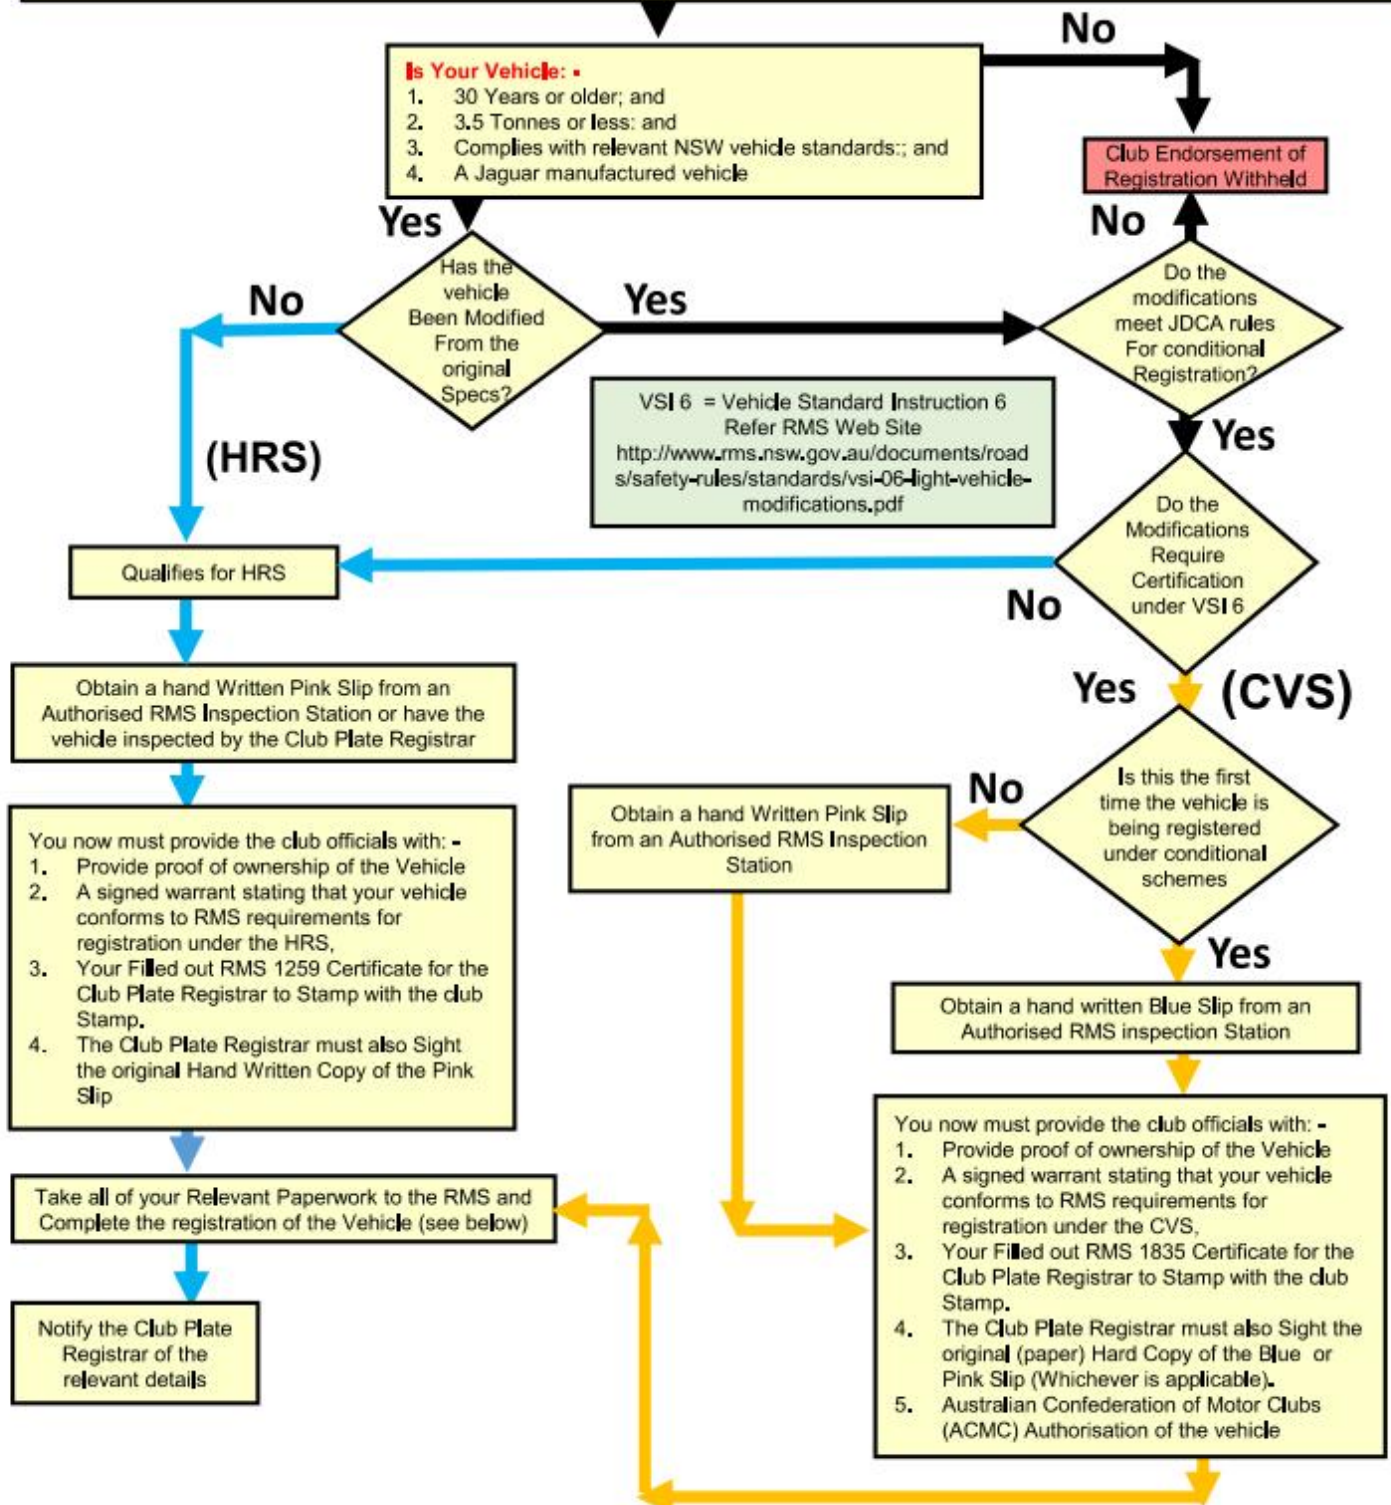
No

Is Your Vehicle: -
1. 30 Years or older; and
2. 3.5 Tonnes or less: and
3. Complies with relevant NSW vehicle standards:; and
4. A Jaguar manufactured vehicle

Club Endorsement of Registration Withheld

Yes

No

Has the vehicle Been Modified From the original Specs?

No

Yes

Do the modifications meet JDCA rules For conditional Registration?

VSI 6 = Vehicle Standard Instruction 6
Refer RMS Web Site
http://www.rms.nsw.gov.au/documents/roads/safety-rules/standards/vsi-06-light-vehicle-modifications.pdf

Yes

(HRS)

Do the Modifications Require Certification under VSI 6

Qualifies for HRS

No

Yes

(CVS)

Obtain a hand Written Pink Slip from an Authorised RMS Inspection Station or have the vehicle inspected by the Club Plate Registrar

No

Is this the first time the vehicle is being registered under conditional schemes

Obtain a hand Written Pink Slip from an Authorised RMS Inspection Station

You now must provide the club officials with: -
1. Provide proof of ownership of the Vehicle
2. A signed warrant stating that your vehicle conforms to RMS requirements for registration under the HRS,
3. Your Filled out RMS 1259 Certificate for the Club Plate Registrar to Stamp with the club Stamp.
4. The Club Plate Registrar must also Sight the original Hand Written Copy of the Pink Slip

Yes

Obtain a hand written Blue Slip from an Authorised RMS inspection Station

You now must provide the club officials with: -
1. Provide proof of ownership of the Vehicle
2. A signed warrant stating that your vehicle conforms to RMS requirements for registration under the CVS,
3. Your Filled out RMS 1835 Certificate for the Club Plate Registrar to Stamp with the club Stamp.
4. The Club Plate Registrar must also Sight the original (paper) Hard Copy of the Blue or Pink Slip (Whichever is applicable).
5. Australian Confederation of Motor Clubs (ACMC) Authorisation of the vehicle

Take all of your Relevant Paperwork to the RMS and Complete the registration of the Vehicle (see below)

Notify the Club Plate Registrar of the relevant details